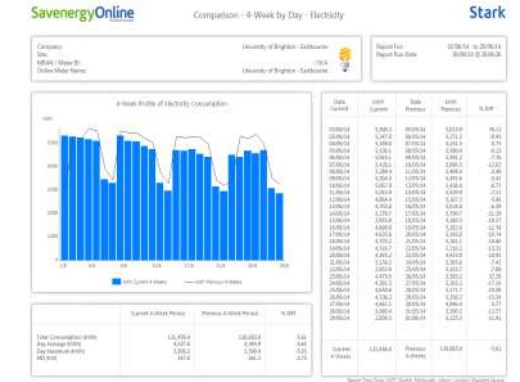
SavenergyOnline

Comparison - 4-Week by Day - Electricity

Stark

Company:
Site:
MPAN / Meter ID:
Online Meter Name:

University of Brighton - Eastbourne
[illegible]
University of Brighton - Eastbourne

Report For:
Report Run Date:

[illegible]
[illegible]

4-Week Profile of Electricity Consumption

kWh Current 4-Weeks
kWh Previous 4-Weeks

| | Current 4-Week Period | Previous 4-Week Period | % Diff |
|---|---|---|---|
| Total Consumption (kWh) | 121,456.4 | 128,003.9 | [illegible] |
| Day Average (kWh) | 4,337.8 | 4,571.6 | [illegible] |
| Day Maximum (kWh) | 5,388.2 | 5,566.4 | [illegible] |
| MD (kW) | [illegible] | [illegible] | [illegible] |

| Date Current | kWh Current | Date Previous | kWh Previous | % Diff |
|---|---|---|---|---|
| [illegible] | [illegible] | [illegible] | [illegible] | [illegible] |

| Current 4-Weeks | 121,456.4 | Previous 4-Weeks | 128,003.9 | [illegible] |
|---|---|---|---|---|

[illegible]